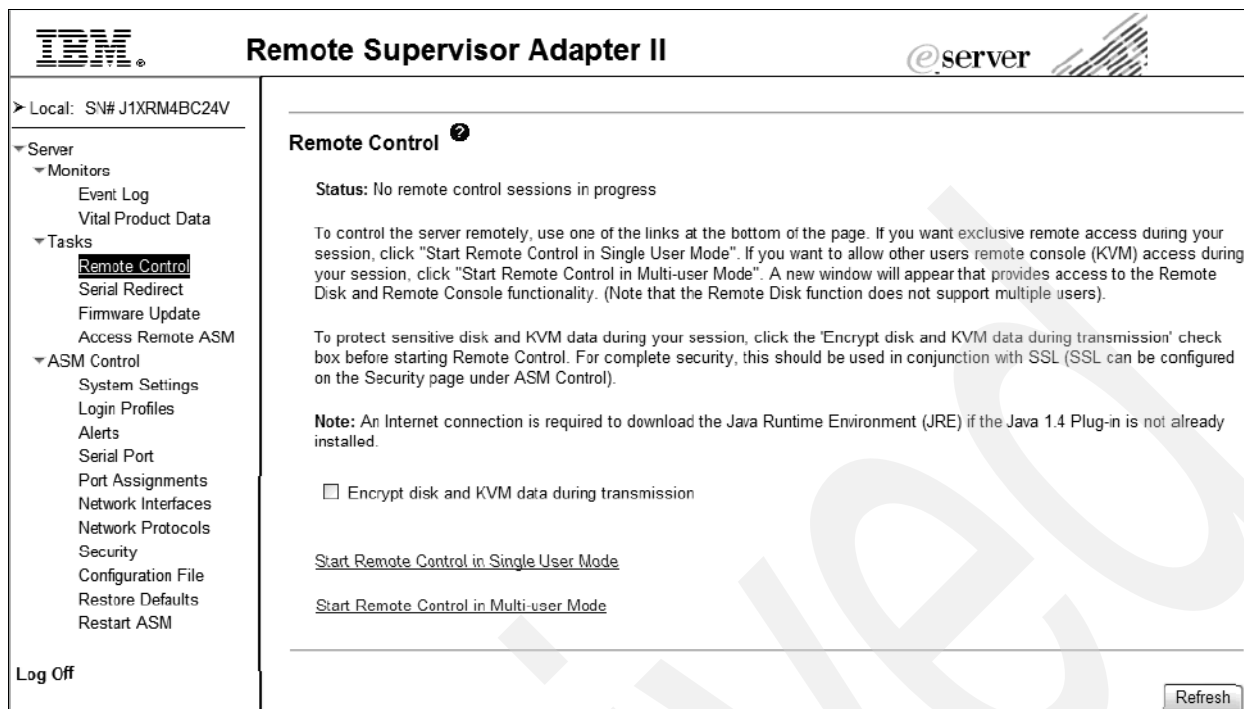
IBM.

Remote Supervisor Adapter II

eserver

➤ Local: SN# J1XRM4BC24V

Server
Monitors
Event Log
Vital Product Data
Tasks
Remote Control
Serial Redirect
Firmware Update
Access Remote ASM
ASM Control
System Settings
Login Profiles
Alerts
Serial Port
Port Assignments
Network Interfaces
Network Protocols
Security
Configuration File
Restore Defaults
Restart ASM

Log Off

Remote Control

Status: No remote control sessions in progress

To control the server remotely, use one of the links at the bottom of the page. If you want exclusive remote access during your session, click "Start Remote Control in Single User Mode". If you want to allow other users remote console (KVM) access during your session, click "Start Remote Control in Multi-user Mode". A new window will appear that provides access to the Remote Disk and Remote Console functionality. (Note that the Remote Disk function does not support multiple users).

To protect sensitive disk and KVM data during your session, click the 'Encrypt disk and KVM data during transmission' check box before starting Remote Control. For complete security, this should be used in conjunction with SSL (SSL can be configured on the Security page under ASM Control).

Note: An Internet connection is required to download the Java Runtime Environment (JRE) if the Java 1.4 Plug-in is not already installed.

Encrypt disk and KVM data during transmission

Start Remote Control in Single User Mode

Start Remote Control in Multi-user Mode

Refresh